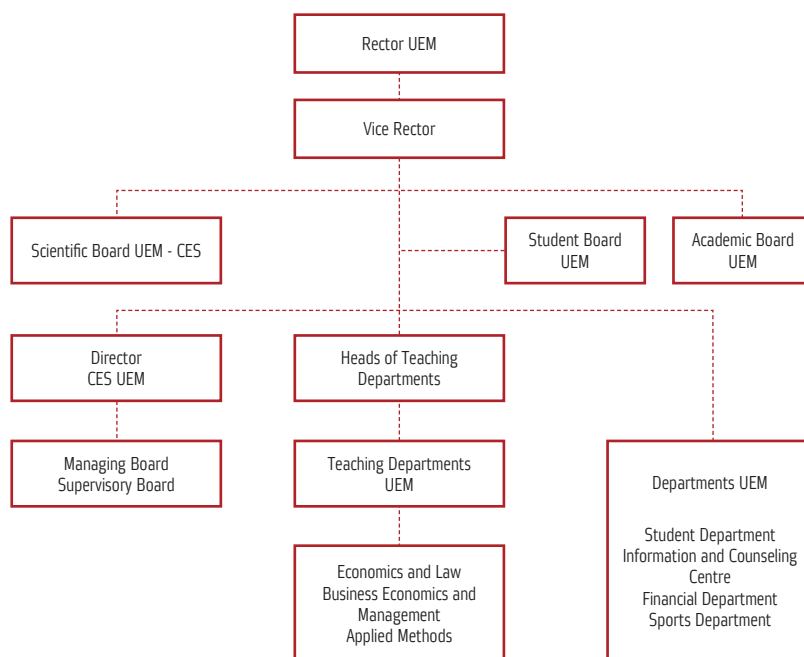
Rector UEM

Vice Rector

Scientific Board UEM - CES

Student Board UEM

Academic Board UEM

Director CES UEM

Heads of Teaching Departments

Managing Board
Supervisory Board

Teaching Departments UEM

Departments UEM

Student Department
Information and Counseling Centre
Financial Department
Sports Department

Economics and Law
Business Economics and Management
Applied Methods